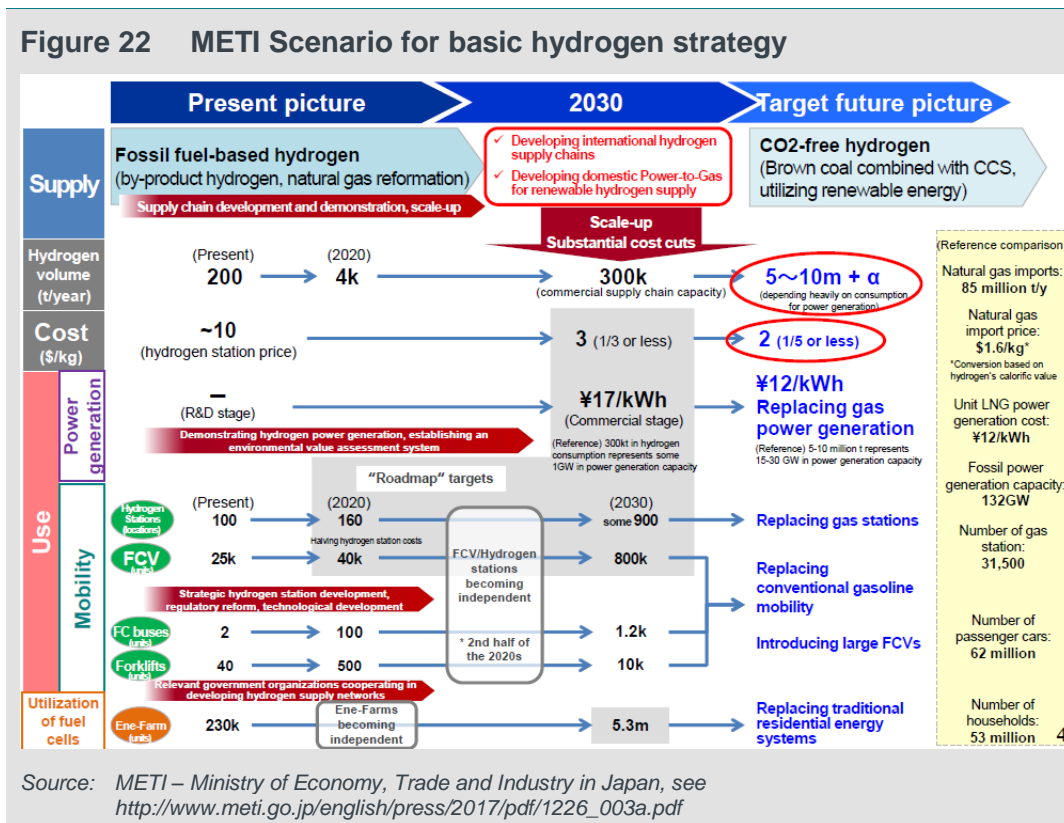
Figure 22 METI Scenario for basic hydrogen strategy

Present picture

2030

Target future picture

Supply

Fossil fuel-based hydrogen (by-product hydrogen, natural gas reformation)

Supply chain development and demonstration, scale-up

✓ Developing international hydrogen supply chains
✓ Developing domestic Power-to-Gas for renewable hydrogen supply

CO2-free hydrogen (Brown coal combined with CCS, utilizing renewable energy)

Scale-up Substantial cost cuts

Hydrogen volume (t/year)

(Present) 200

(2020) 4k

300k (commercial supply chain capacity)

5〜10m + α (depending heavily on consumption for power generation)

Cost ($/kg)

~10 (hydrogen station price)

3 (1/3 or less)

2 (1/5 or less)

Use

Power generation

–
(R&D stage)

Demonstrating hydrogen power generation, establishing an environmental value assessment system

¥17/kWh (Commercial stage)

(Reference) 300kt in hydrogen consumption represents some 1GW in power generation capacity

¥12/kWh Replacing gas power generation

(Reference) 5-10 million t represents 15-30 GW in power generation capacity

"Roadmap" targets

Mobility

Hydrogen Stations (locations)

(Present) 100

(2020) 160

Halving hydrogen station costs

(2030) some 900

Replacing gas stations

FCV (units)

25k

40k

FCV/Hydrogen stations becoming independent

800k

Replacing conventional gasoline mobility

Strategic hydrogen station development, regulatory reform, technological development

FC buses (units)

2

100

* 2nd half of the 2020s

1.2k

Introducing large FCVs

Forklifts (units)

40

500

10k

Relevant government organizations cooperating in developing hydrogen supply networks

Utilization of fuel cells

Ene-Farm (units)

230k

Ene-Farms becoming independent

5.3m

Replacing traditional residential energy systems

(Reference comparison

Natural gas imports: 85 million t/y

Natural gas import price: $1.6/kg*

*Conversion based on hydrogen's calorific value

Unit LNG power generation cost: ¥12/kWh

Fossil power generation capacity: 132GW

Number of gas station: 31,500

Number of passenger cars: 62 million

Number of households: 53 million

4

Source: METI – Ministry of Economy, Trade and Industry in Japan, see http://www.meti.go.jp/english/press/2017/pdf/1226_003a.pdf